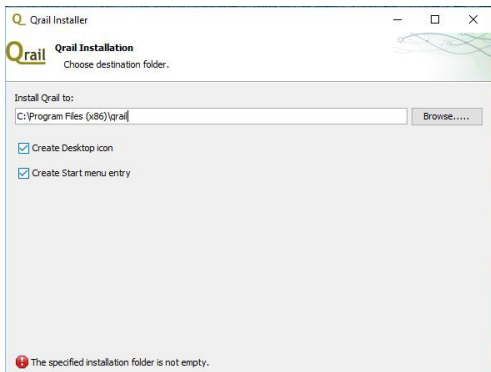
Q_ Qrail Installer

Qrail

Qrail Installation
Choose destination folder.

Install Qrail to:

C:\Program Files (x86)\qrail

Browse.....

Create Desktop icon

Create Start menu entry

The specified installation folder is not empty.